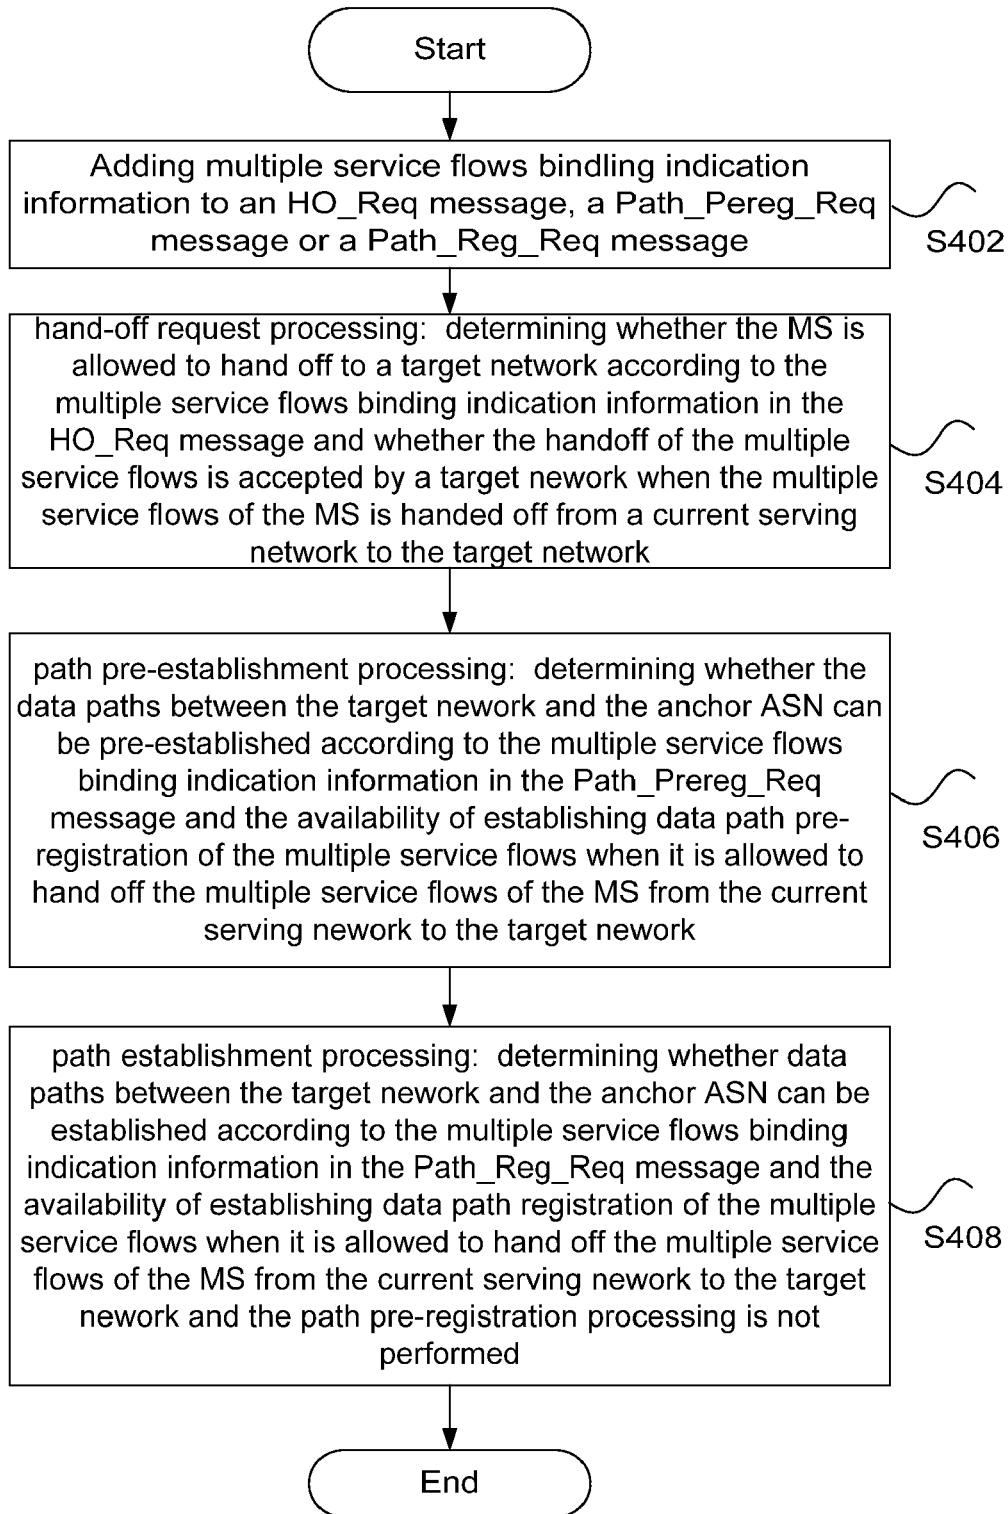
Start

Adding multiple service flows bindling indication information to an HO_Req message, a Path_Pereg_Req message or a Path_Reg_Req message

S402

hand-off request processing: determining whether the MS is allowed to hand off to a target network according to the multiple service flows binding indication information in the HO_Req message and whether the handoff of the multiple service flows is accepted by a target nework when the multiple service flows of the MS is handed off from a current serving network to the target network

S404

path pre-establishment processing: determining whether the data paths between the target nework and the anchor ASN can be pre-established according to the multiple service flows binding indication information in the Path_Prereg_Req message and the availability of establishing data path pre-registration of the multiple service flows when it is allowed to hand off the multiple service flows of the MS from the current serving nework to the target nework

S406

path establishment processing: determining whether data paths between the target nework and the anchor ASN can be established according to the multiple service flows binding indication information in the Path_Reg_Req message and the availability of establishing data path registration of the multiple service flows when it is allowed to hand off the multiple service flows of the MS from the current serving nework to the target nework and the path pre-registration processing is not performed

S408

End